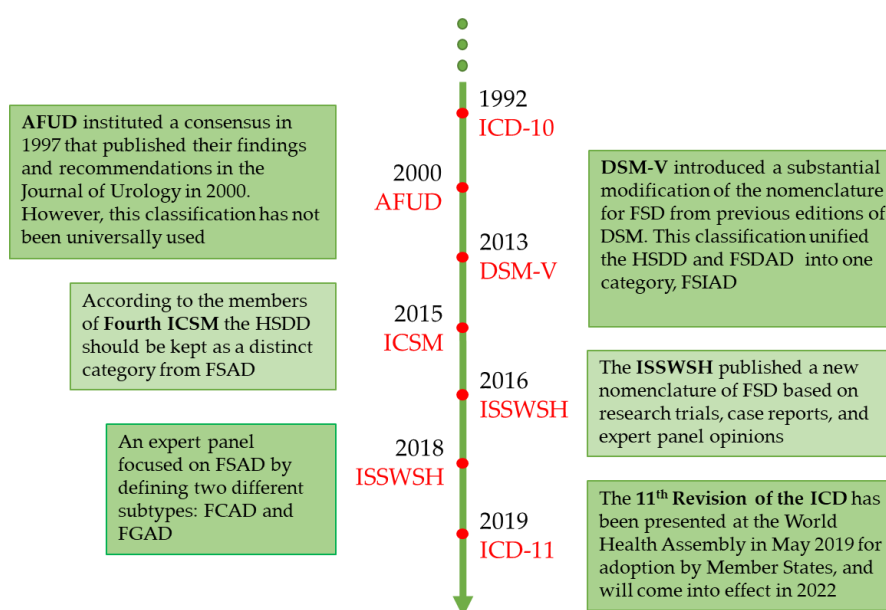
AFUD instituted a consensus in 1997 that published their findings and recommendations in the Journal of Urology in 2000. However, this classification has not been universally used

1992
ICD-10

2000
AFUD

DSM-V introduced a substantial modification of the nomenclature for FSD from previous editions of DSM. This classification unified the HSDD and FSDAD into one category, FSIAD

2013
DSM-V

According to the members of Fourth ICSM the HSDD should be kept as a distinct category from FSAD

2015
ICSM

2016
ISSWSH

The ISSWSH published a new nomenclature of FSD based on research trials, case reports, and expert panel opinions

An expert panel focused on FSAD by defining two different subtypes: FCAD and FGAD

2018
ISSWSH

2019
ICD-11

The 11$^{th}$ Revision of the ICD has been presented at the World Health Assembly in May 2019 for adoption by Member States, and will come into effect in 2022